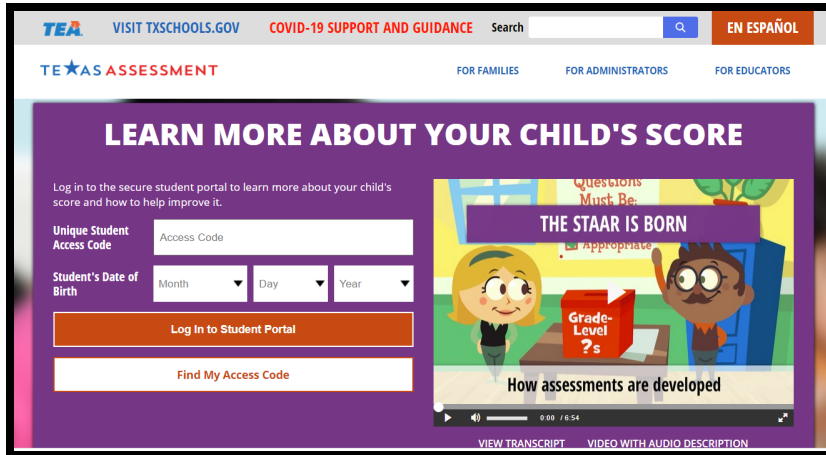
TEA VISIT TXSCHOOLS.GOV COVID-19 SUPPORT AND GUIDANCE Search EN ESPAÑOL

TEXAS ASSESSMENT FOR FAMILIES FOR ADMINISTRATORS FOR EDUCATORS

LEARN MORE ABOUT YOUR CHILD'S SCORE

Log in to the secure student portal to learn more about your child's score and how to help improve it.

Unique Student Access Code Access Code

Student's Date of Birth Month Day Year

Log In to Student Portal

Find My Access Code

Questions Must Be:

THE STAAR IS BORN

Appropriate

Grade-Level ?s

How assessments are developed

0:00 / 6:54

VIEW TRANSCRIPT VIDEO WITH AUDIO DESCRIPTION